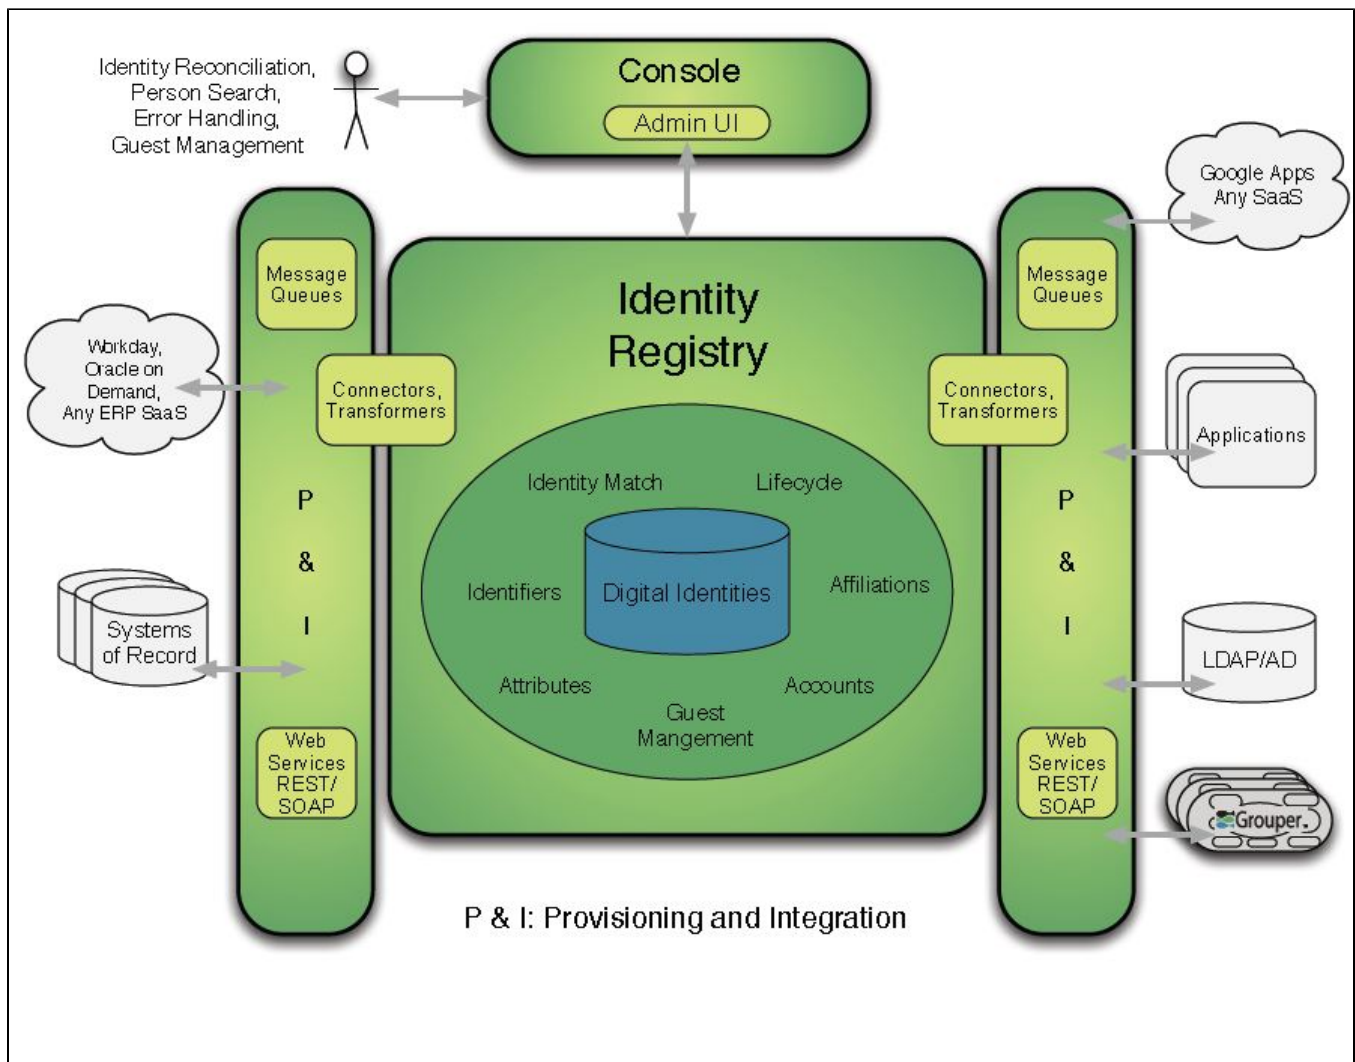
Identity Reconciliation, Person Search, Error Handling, Guest Management

Console

Admin UI

Google Apps Any SaaS

Message Queues

Identity Registry

Message Queues

Workday, Oracle on Demand, Any ERP SaaS

Connectors, Transformers

Connectors, Transformers

Applications

Identity Match

Lifecycle

P & I

P & I

Identifiers

Digital Identities

Affiliations

Systems of Record

LDAP/AD

Attributes

Accounts

Guest Mangement

Web Services REST/ SOAP

Web Services REST/ SOAP

Grouper.

P & I: Provisioning and Integration